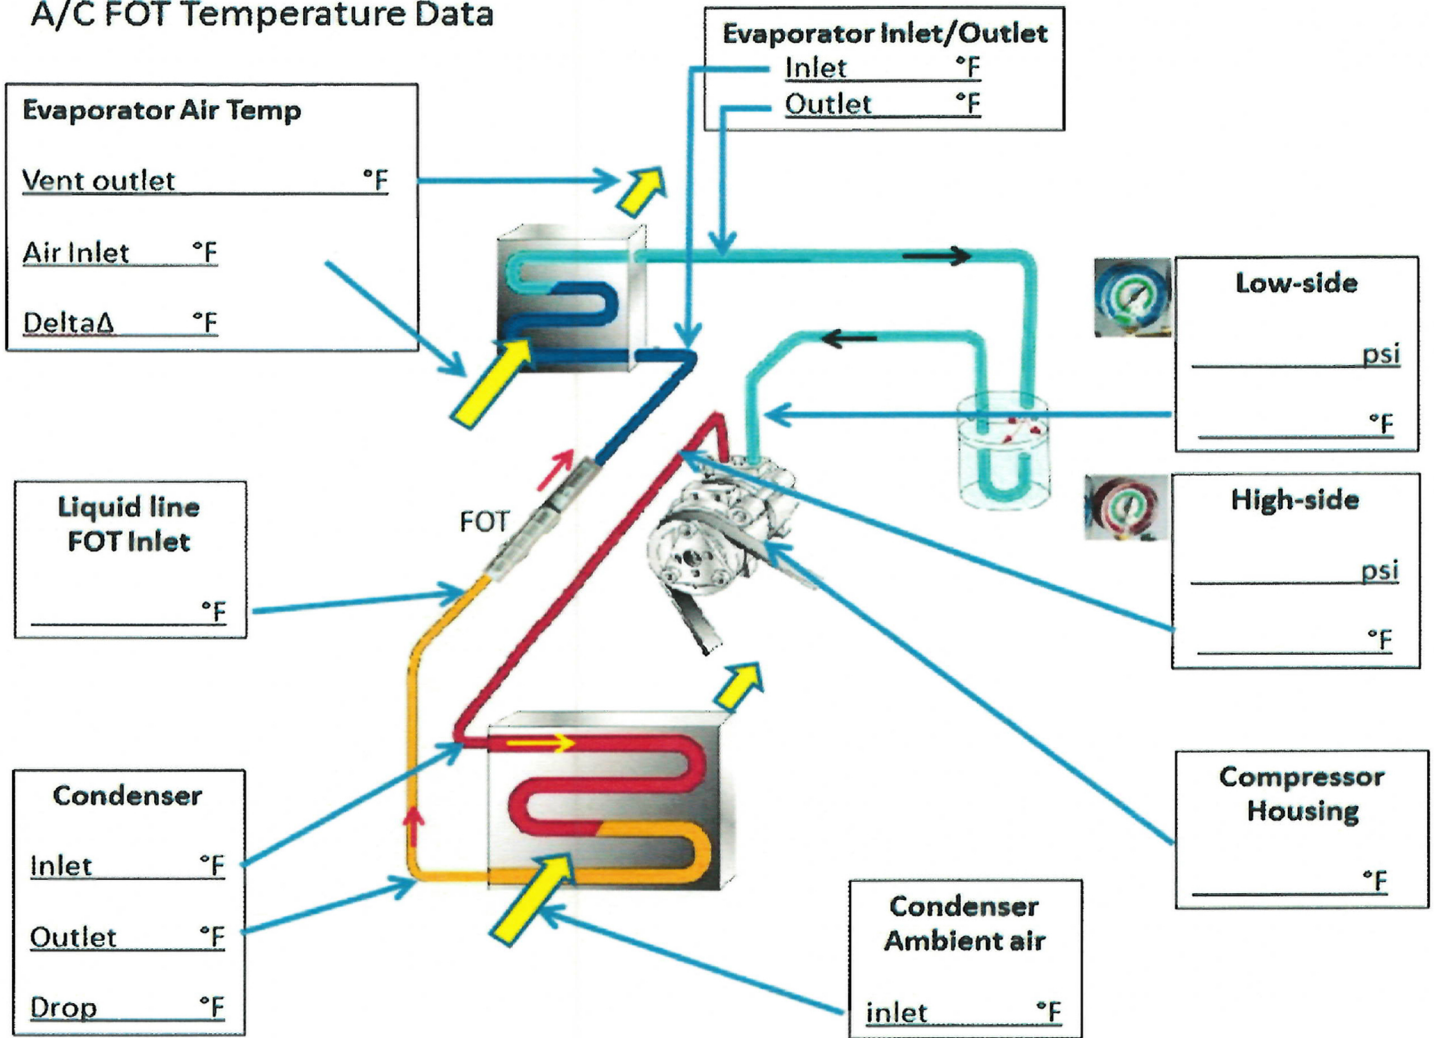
A/C FOT Temperature Data

Evaporator Inlet/Outlet
Inlet °F
Outlet °F

Evaporator Air Temp
Vent outlet °F
Air Inlet °F
DeltaΔ °F

Low-side
psi
°F

High-side
psi
°F

Liquid line FOT Inlet
°F

FOT

Condenser
Inlet °F
Outlet °F
Drop °F

Compressor Housing
°F

Condenser Ambient air
inlet °F